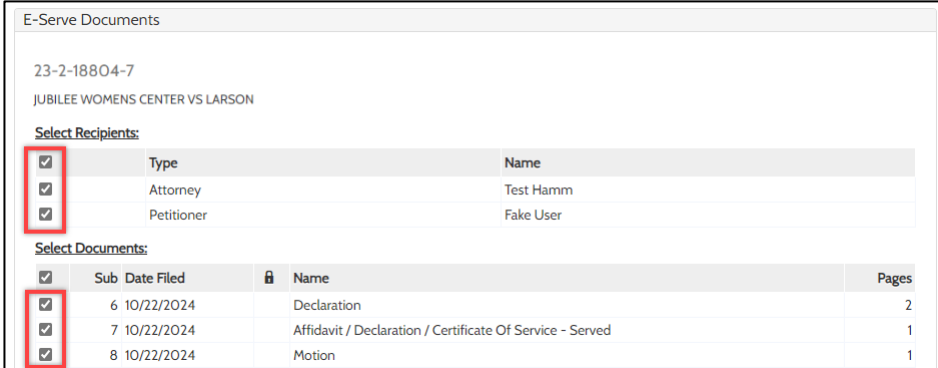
E-Serve Documents

23-2-18804-7

JUBILEE WOMENS CENTER VS LARSON

Select Recipients:

| | Type | Name |
|---|---|---|
| ☑ | Attorney | Test Hamm |
| ☑ | Petitioner | Fake User |

Select Documents:

| | Sub | Date Filed | | Name | Pages |
|---|---|---|---|---|---|
| ☑ | 6 | 10/22/2024 | | Declaration | 2 |
| ☑ | 7 | 10/22/2024 | | Affidavit / Declaration / Certificate Of Service - Served | 1 |
| ☑ | 8 | 10/22/2024 | | Motion | 1 |